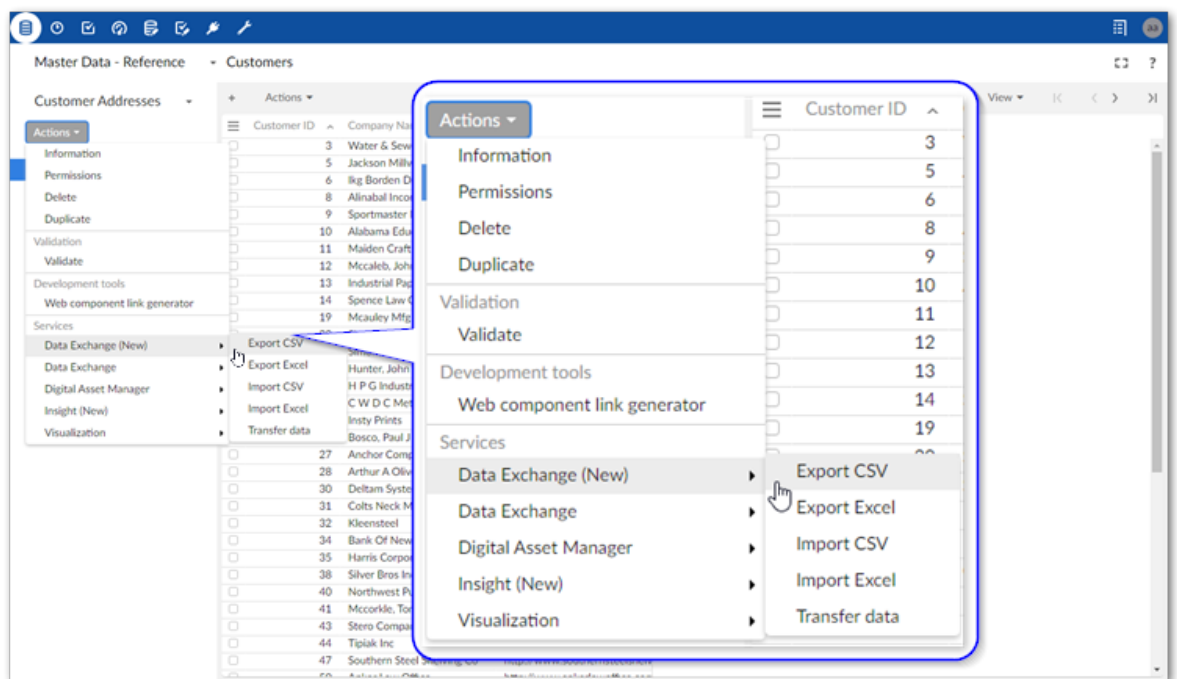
Master Data - Reference · Customers

Customer Addresses

Actions

Information
Permissions
Delete
Duplicate
Validation
Validate
Development tools
Web component link generator
Services
Data Exchange (New)
Data Exchange
Digital Asset Manager
Insight (New)
Visualization

Export CSV
Export Excel
Import CSV
Import Excel
Transfer data

+ Actions

Customer ID | Company Na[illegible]

| Customer ID | Company Name |
|---|---|
| 3 | Water & Sew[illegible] |
| 5 | Jackson Millw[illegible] |
| 6 | Ikg Borden D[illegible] |
| 8 | Alinabal Inco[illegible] |
| 9 | Sportmaster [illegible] |
| 10 | Alabama Edu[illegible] |
| 11 | Maiden Craft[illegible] |
| 12 | Mccaleb, Joh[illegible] |
| 13 | Industrial Pap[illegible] |
| 14 | Spence Law C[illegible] |
| 19 | Mcauley Mfg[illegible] |
| | Hunter, John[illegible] |
| | H P G Industr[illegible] |
| | C W D C Met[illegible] |
| | Insty Prints |
| | Bosco, Paul J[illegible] |
| 27 | Anchor Comp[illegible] |
| 28 | Arthur A Oliv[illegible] |
| 30 | Deltam Syste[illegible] |
| 31 | Colts Neck M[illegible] |
| 32 | Kleensteel |
| 34 | Bank Of New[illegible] |
| 35 | Harris Corpo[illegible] |
| 38 | Silver Bros In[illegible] |
| 40 | Northwest P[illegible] |
| 41 | Mccorkle, To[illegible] |
| 43 | Stero Compa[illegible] |
| 44 | Tipiak Inc |
| 47 | Southern Steel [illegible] |

View

Actions

Customer ID
3
5
6
8
9
10
11
12
13
14
19

Information
Permissions
Delete
Duplicate
Validation
Validate
Development tools
Web component link generator
Services
Data Exchange (New)
Data Exchange
Digital Asset Manager
Insight (New)
Visualization

Export CSV
Export Excel
Import CSV
Import Excel
Transfer data